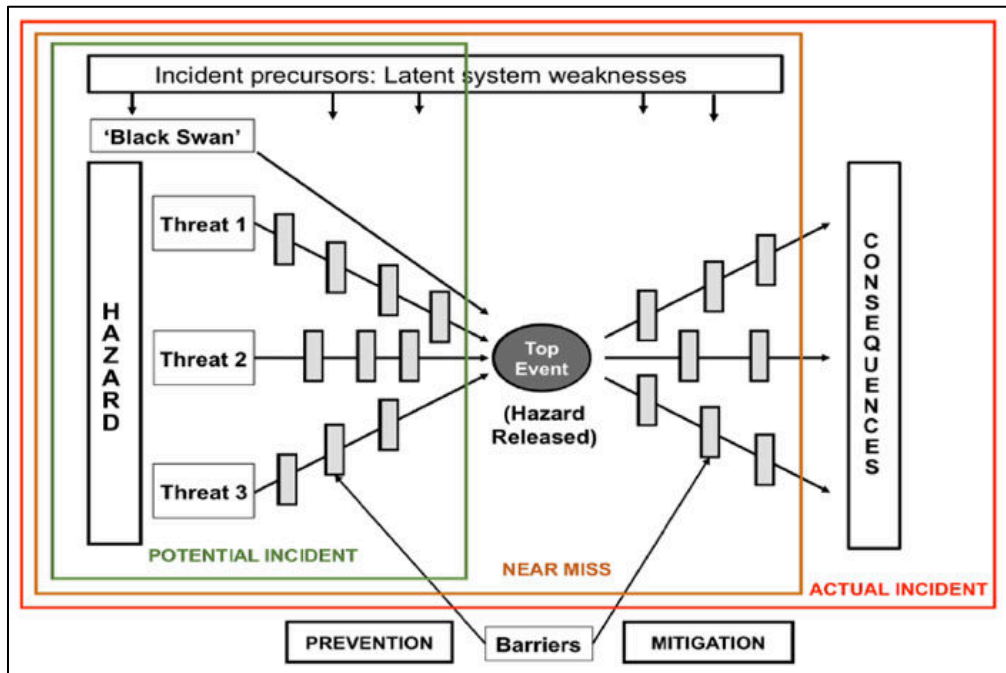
Incident precursors: Latent system weaknesses

'Black Swan'

HAZARD

Threat 1

Threat 2

Threat 3

Top Event

(Hazard Released)

CONSEQUENCES

POTENTIAL INCIDENT

NEAR MISS

ACTUAL INCIDENT

PREVENTION

Barriers

MITIGATION